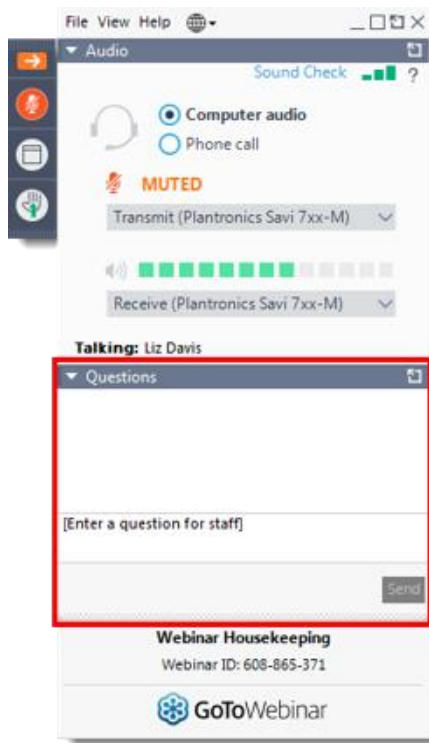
File View Help

Audio

Sound Check ?

Computer audio

Phone call

MUTED

Transmit (Plantronics Savi 7xx-M)

Receive (Plantronics Savi 7xx-M)

Talking: Liz Davis

Questions

[Enter a question for staff]

Send

Webinar Housekeeping

Webinar ID: 608-865-371

GoToWebinar